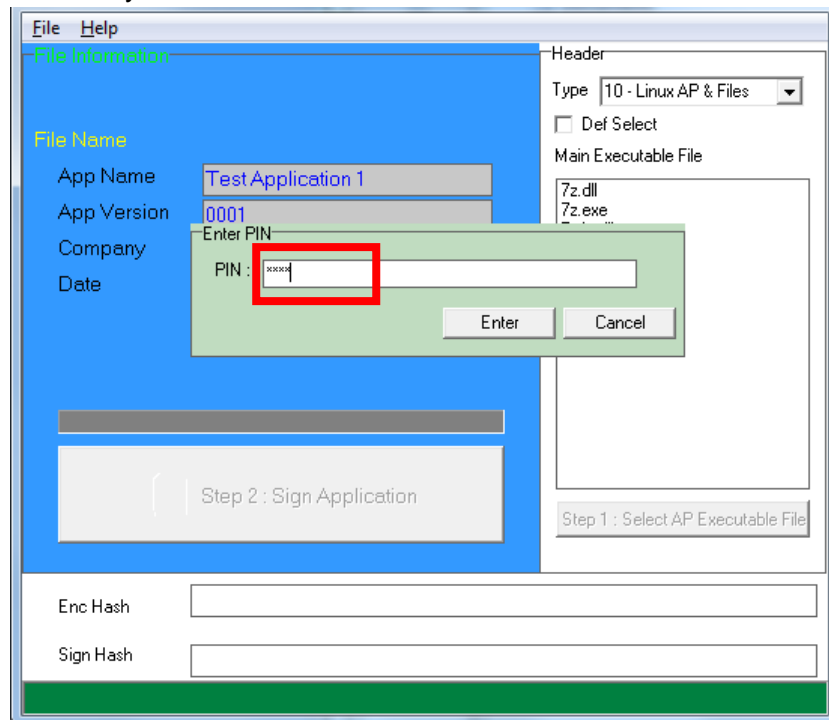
File Help

File Information

File Name

App Name Test Application 1

App Version 0001

Company

Date

Enter PIN

PIN : ****

Enter Cancel

Step 2 : Sign Application

Header

Type 10 - Linux AP & Files

Def Select

Main Executable File

7z.dll
7z.exe

Step 1 : Select AP Executable File

Enc Hash

Sign Hash